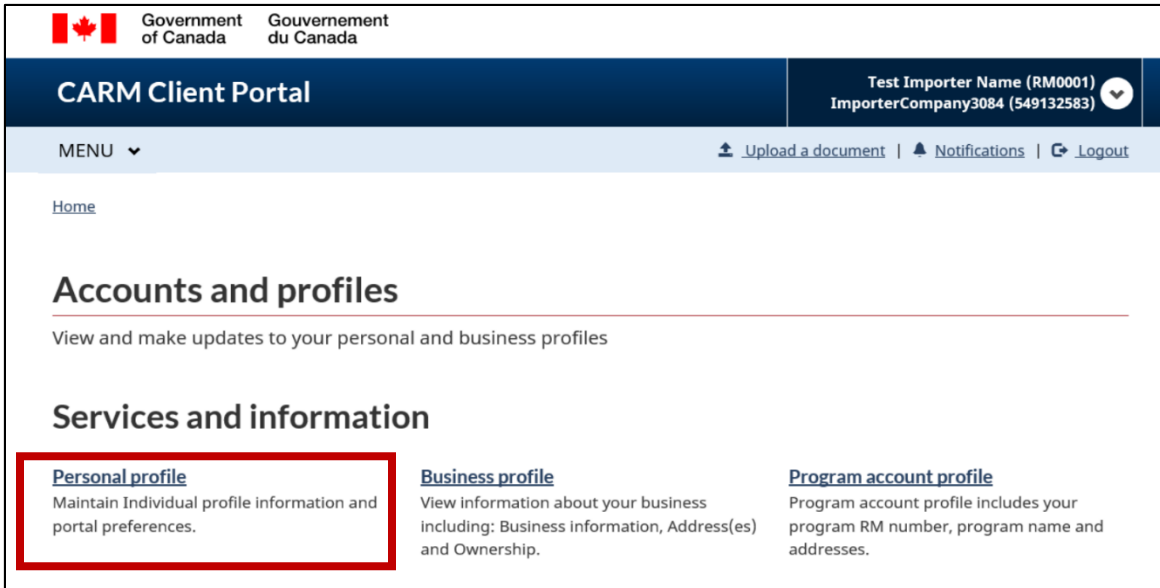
Government of Canada Gouvernement du Canada

CARM Client Portal

Test Importer Name (RM0001)
ImporterCompany3084 (549132583)

MENU

Upload a document | Notifications | Logout

Home

Accounts and profiles

View and make updates to your personal and business profiles

Services and information

Personal profile
Maintain Individual profile information and portal preferences.

Business profile
View information about your business including: Business information, Address(es) and Ownership.

Program account profile
Program account profile includes your program RM number, program name and addresses.